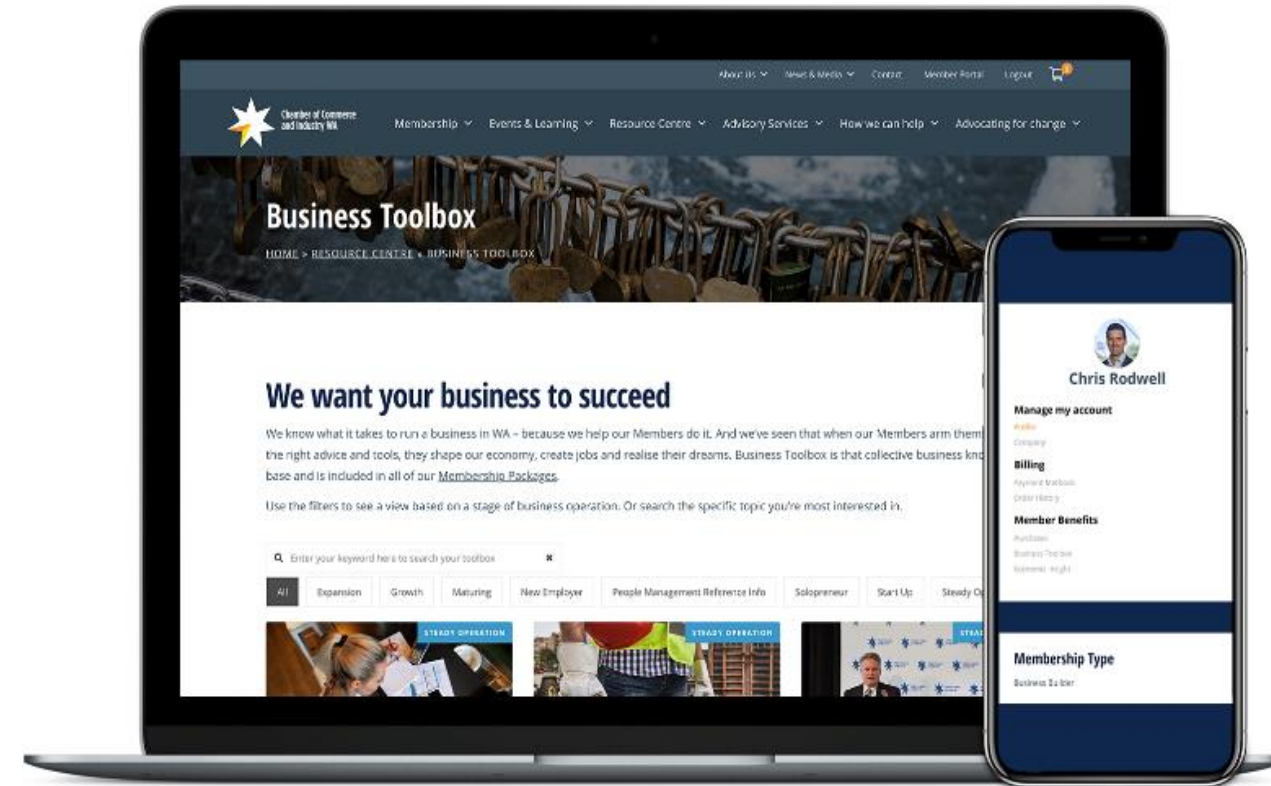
About Us ⌄ News & Media ⌄ Contact Member Portal Logout

Chamber of Commerce and Industry WA

Membership ⌄ Events & Learning ⌄ Resource Centre ⌄ Advisory Services ⌄ How we can help ⌄ Advocating for change ⌄

Business Toolbox

HOME > RESOURCE CENTRE > BUSINESS TOOLBOX

We want your business to succeed

We know what it takes to run a business in WA – because we help our Members do it. And we've seen that when our Members arm them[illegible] the right advice and tools, they shape our economy, create jobs and realise their dreams. Business Toolbox is that collective business kno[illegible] base and is included in all of our Membership Packages.

Use the filters to see a view based on a stage of business operation. Or search the specific topic you're most interested in.

Enter your keyword here to search your toolbox ✖

All Expansion Growth Maturing New Employer People Management Reference Info Solopreneur Start Up Steady Op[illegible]

STEADY OPERATION

STEADY OPERATION

STE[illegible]

Chris Rodwell

Manage my account

Profile

Company

Billing

Payment Methods

Order History

Member Benefits

Purchases

Business Toolbox

Economic Insight

Membership Type

Business Builder